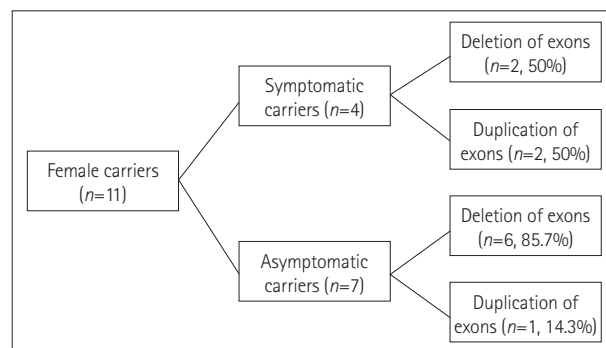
Female carriers (n=11)

Symptomatic carriers (n=4)

Deletion of exons (n=2, 50%)

Duplication of exons (n=2, 50%)

Asymptomatic carriers (n=7)

Deletion of exons (n=6, 85.7%)

Duplication of exons (n=1, 14.3%)